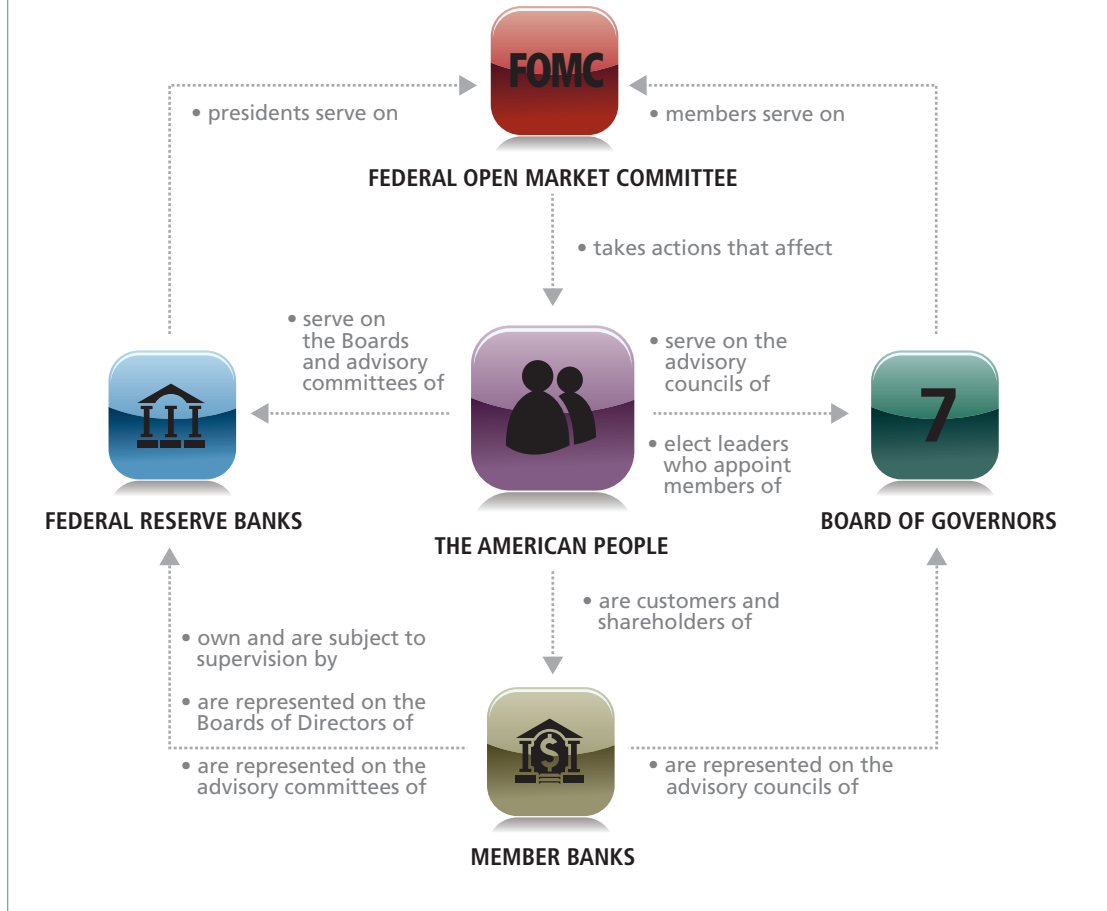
FOMC

• presidents serve on

• members serve on

FEDERAL OPEN MARKET COMMITTEE

• takes actions that affect

• serve on the Boards and advisory committees of

• serve on the advisory councils of

• elect leaders who appoint members of

7

FEDERAL RESERVE BANKS

THE AMERICAN PEOPLE

BOARD OF GOVERNORS

• are customers and shareholders of

• own and are subject to supervision by

• are represented on the Boards of Directors of

• are represented on the advisory committees of

• are represented on the advisory councils of

MEMBER BANKS